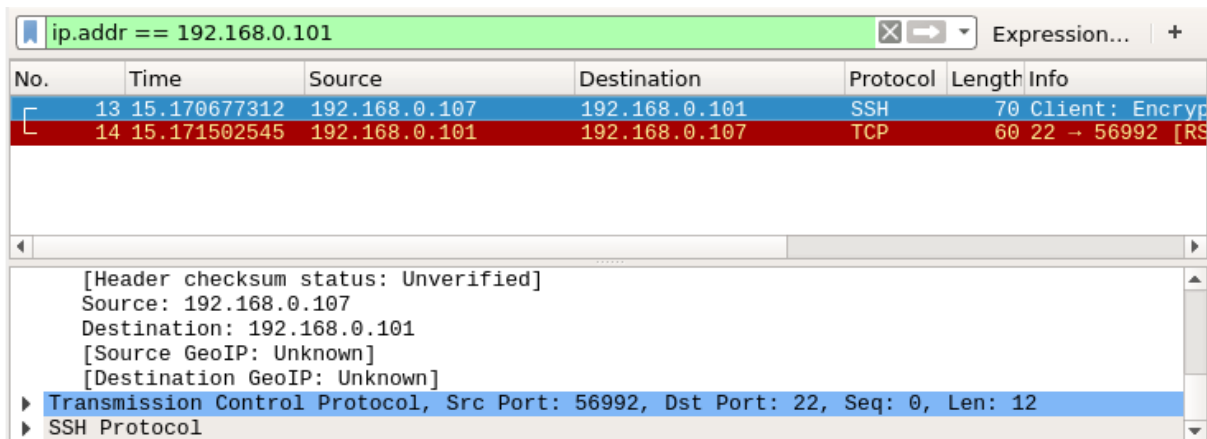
ip.addr == 192.168.0.101

Expression… +

| No. | Time | Source | Destination | Protocol | Length | Info |
|---|---|---|---|---|---|---|
| 13 | 15.170677312 | 192.168.0.107 | 192.168.0.101 | SSH | 70 | Client: Encryp |
| 14 | 15.171502545 | 192.168.0.101 | 192.168.0.107 | TCP | 60 | 22 → 56992 [RS |

[Header checksum status: Unverified]
Source: 192.168.0.107
Destination: 192.168.0.101
[Source GeoIP: Unknown]
[Destination GeoIP: Unknown]
Transmission Control Protocol, Src Port: 56992, Dst Port: 22, Seq: 0, Len: 12
SSH Protocol